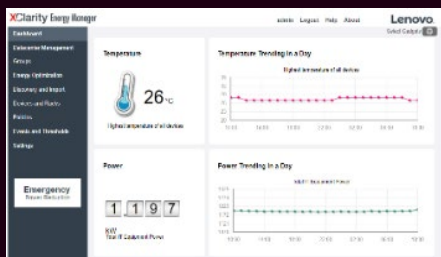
XClarity Energy Manager

admin Logout Help About

Lenovo.

Select Category

Dashboard

Datacenter Management

Groups

Energy Optimization

Discovery and Import

Devices and Racks

Policies

Events and Thresholds

Settings

Emergency
Power Reduction

Temperature

26°C

Highest temperature of all devices

Temperature Trending in a Day

Highest temperature of all devices

Power

1 1 9 7

kW
Total IT Equipment Power

Power Trending in a Day

Total IT Equipment Power